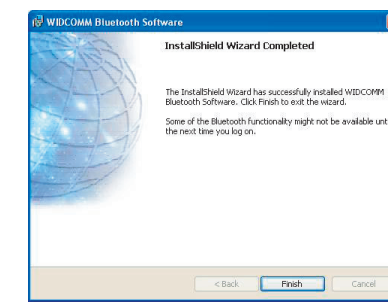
WIDCOMM Bluetooth Software

InstallShield Wizard Completed

The InstallShield Wizard has successfully installed WIDCOMM Bluetooth Software. Click Finish to exit the wizard.

Some of the Bluetooth functionality might not be available unt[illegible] the next time you log on.

< Back

Finish

Cancel